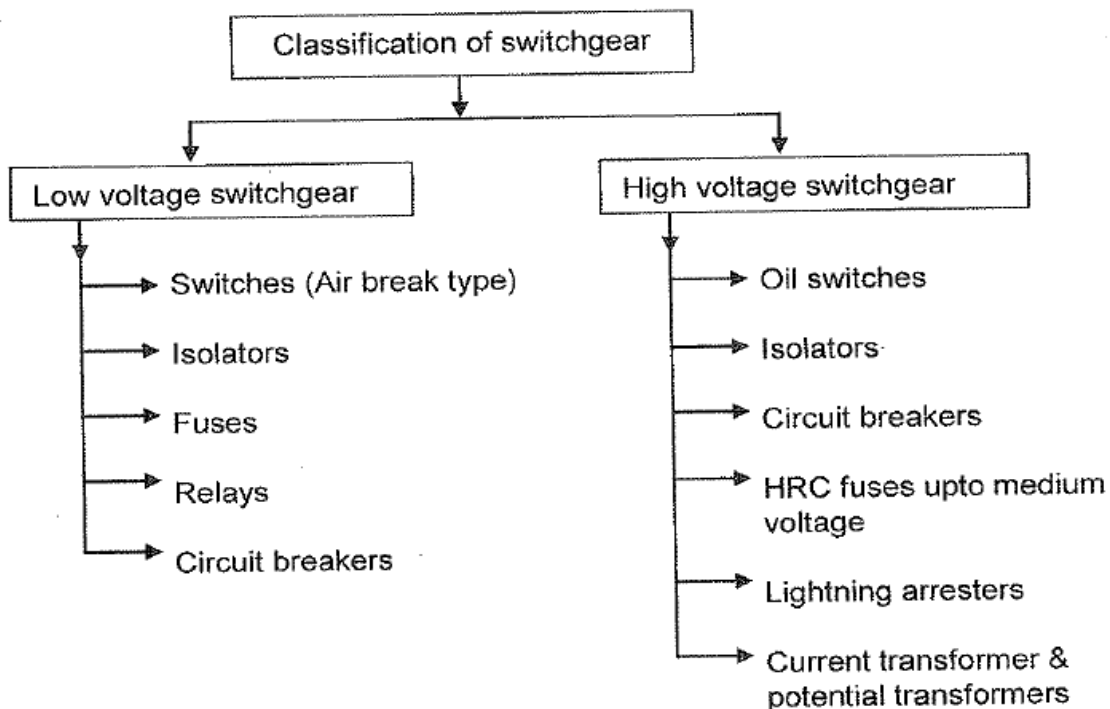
Classification of switchgear

Low voltage switchgear

Switches (Air break type)

Isolators

Fuses

Relays

Circuit breakers

High voltage switchgear

Oil switches

Isolators

Circuit breakers

HRC fuses upto medium voltage

Lightning arresters

Current transformer & potential transformers